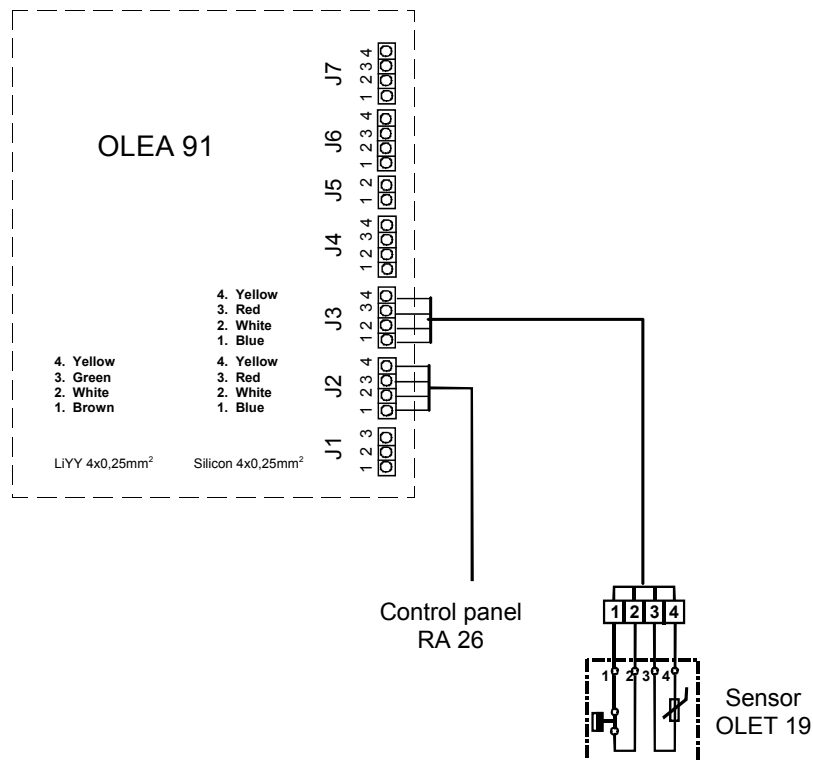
OLEA 91

J7 1 2 3 4
J6 1 2 3 4
J5 1 2
J4 1 2 3 4
J3 1 2 3 4
J2 1 2 3 4
J1 1 2 3

4. Yellow
3. Red
2. White
1. Blue

4. Yellow
3. Green
2. White
1. Brown

4. Yellow
3. Red
2. White
1. Blue

LiYY 4x0,25mm$^2$

Silicon 4x0,25mm$^2$

Control panel
RA 26

1 2 3 4

1 2 3 4

Sensor
OLET 19